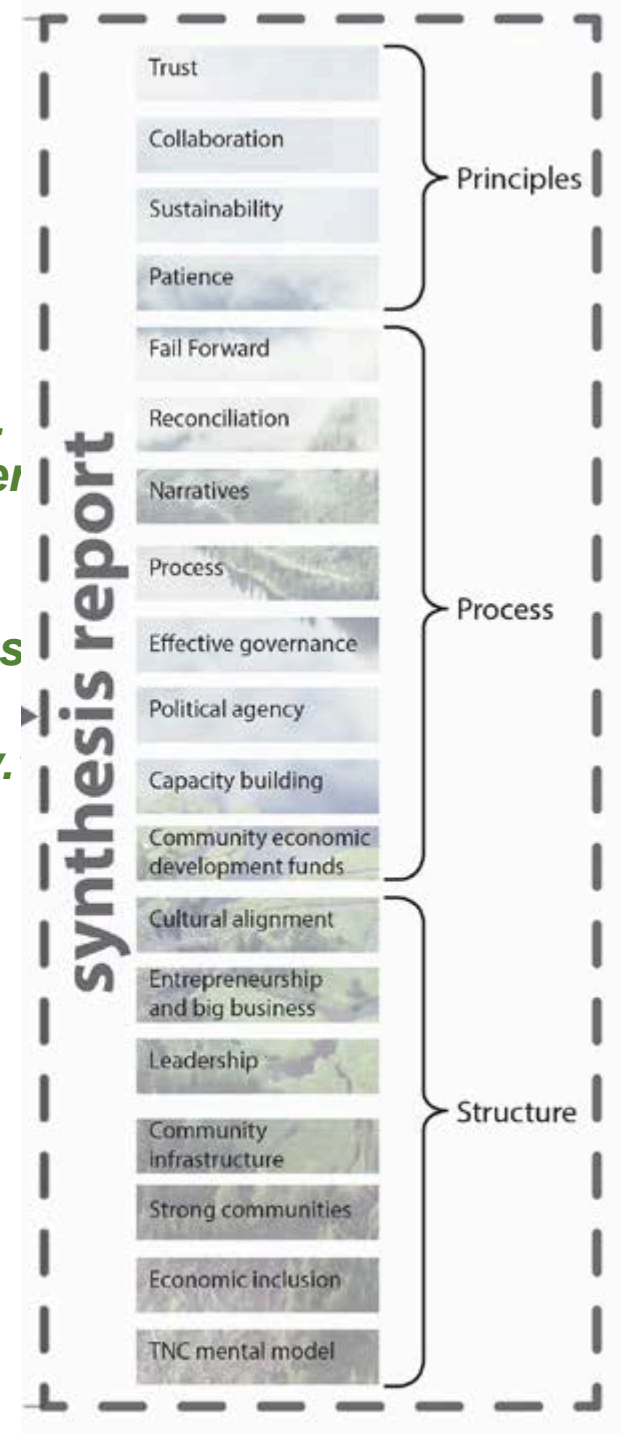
synthesis report

Trust
Collaboration
Sustainability
Patience

Principles

Fail Forward
Reconciliation
Narratives
Process
Effective governance
Political agency
Capacity building
Community economic development funds

Process

Cultural alignment
Entrepreneurship and big business
Leadership
Community infrastructure
Strong communities
Economic inclusion
TNC mental model

Structure